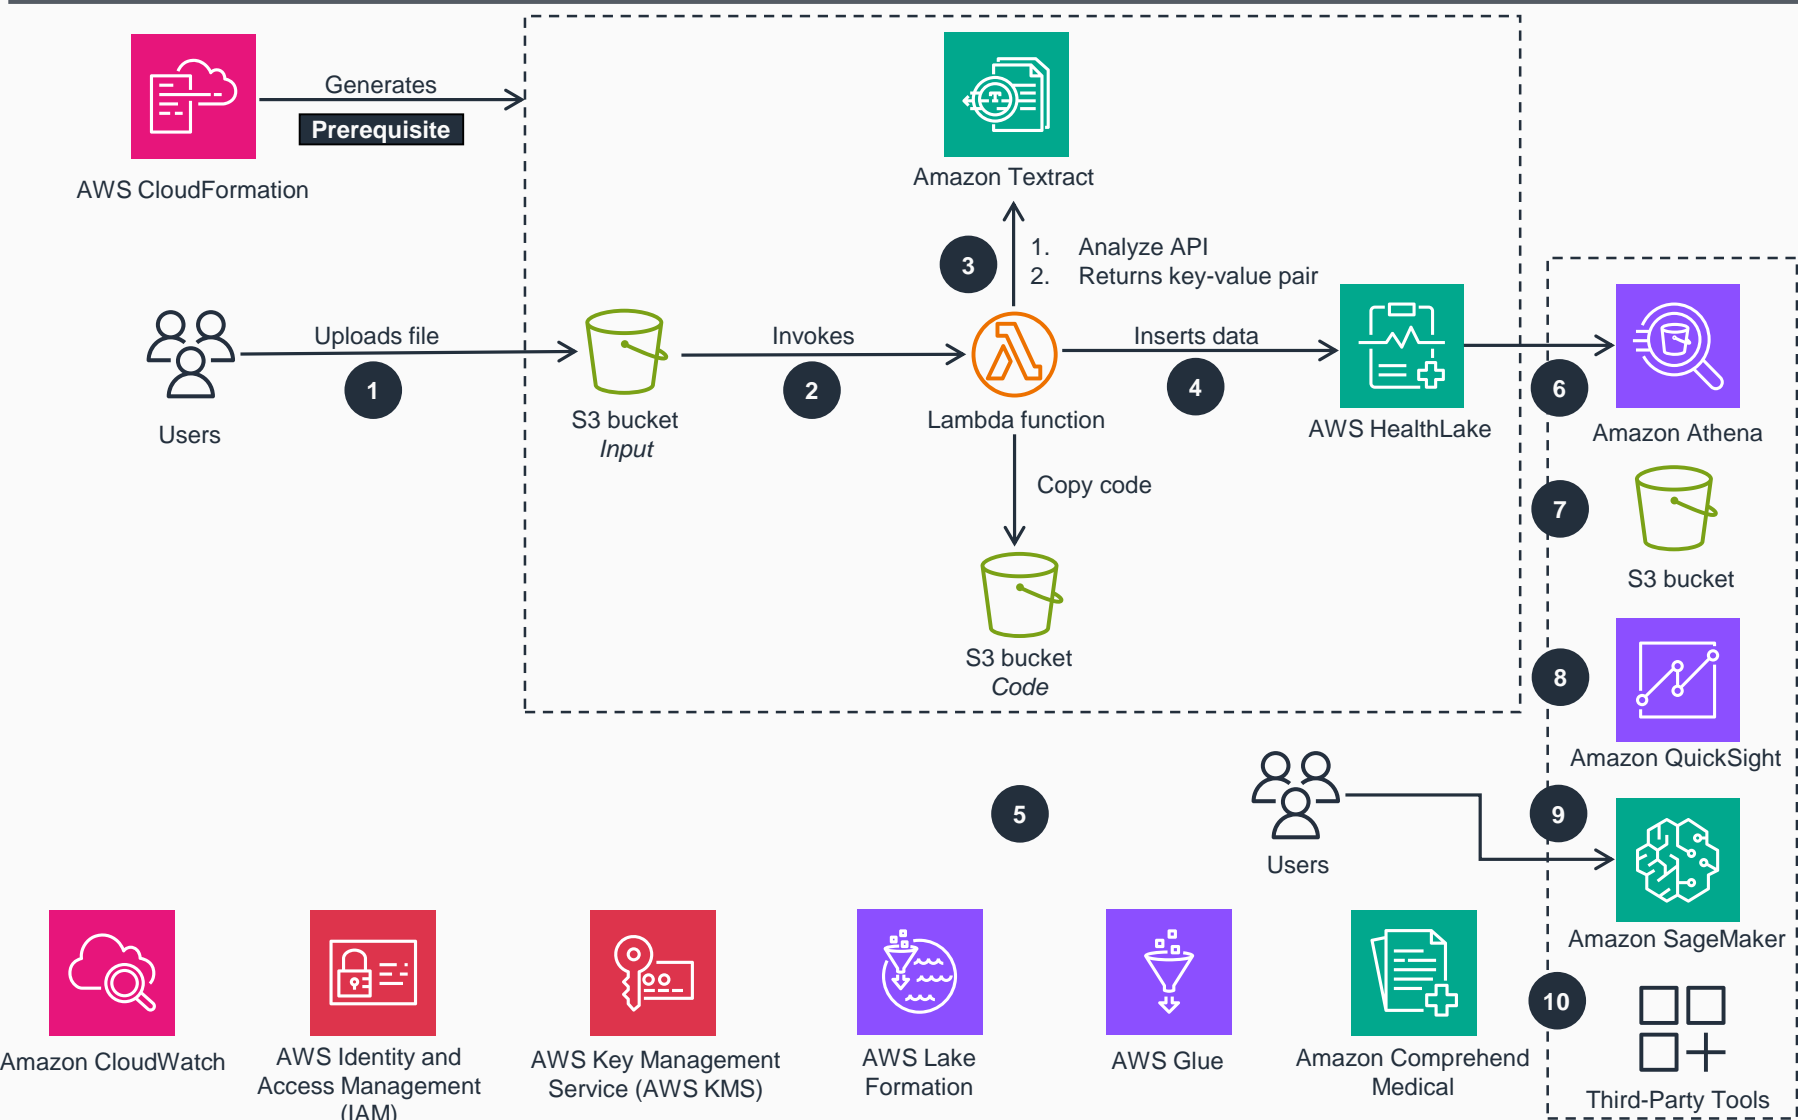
Generates

Prerequisite

AWS CloudFormation

Amazon Textract

3

1. Analyze API
2. Returns key-value pair

Users

Uploads file

1

S3 bucket
Input

Invokes

2

Lambda function

Inserts data

4

AWS HealthLake

6

Amazon Athena

Copy code

7

S3 bucket

S3 bucket
Code

8

Amazon QuickSight

5

Users

9

Amazon SageMaker

10

Third-Party Tools

Amazon CloudWatch

AWS Identity and Access Management (IAM)

AWS Key Management Service (AWS KMS)

AWS Lake Formation

AWS Glue

Amazon Comprehend Medical